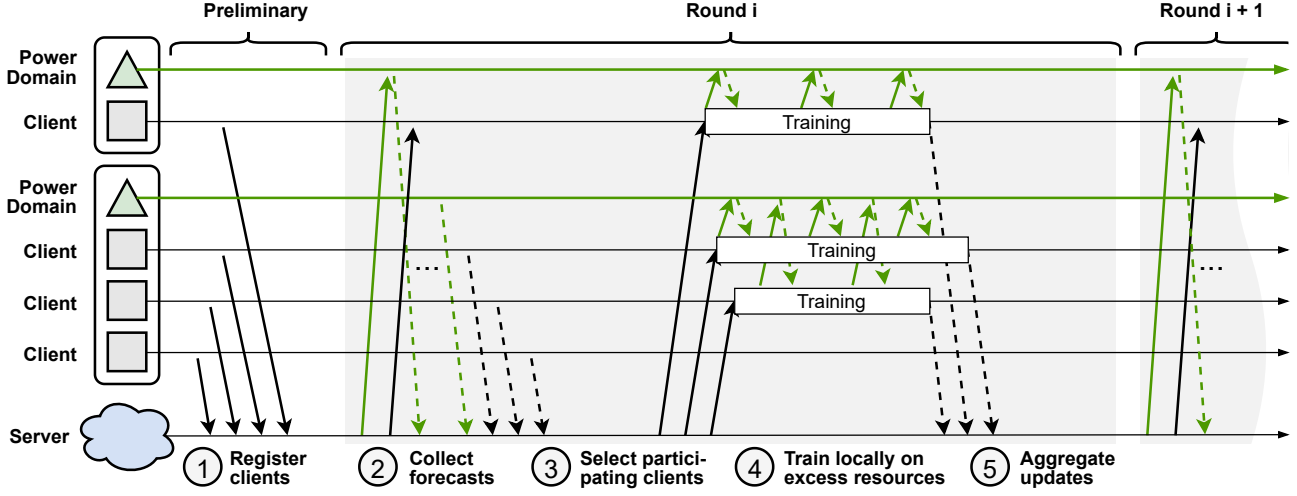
Preliminary

Round i

Round i + 1

Power Domain

Client

Power Domain

Client

Client

Client

Server

Training

Training

Training

...

...

1 Register clients

2 Collect forecasts

3 Select participating clients

4 Train locally on excess resources

5 Aggregate updates